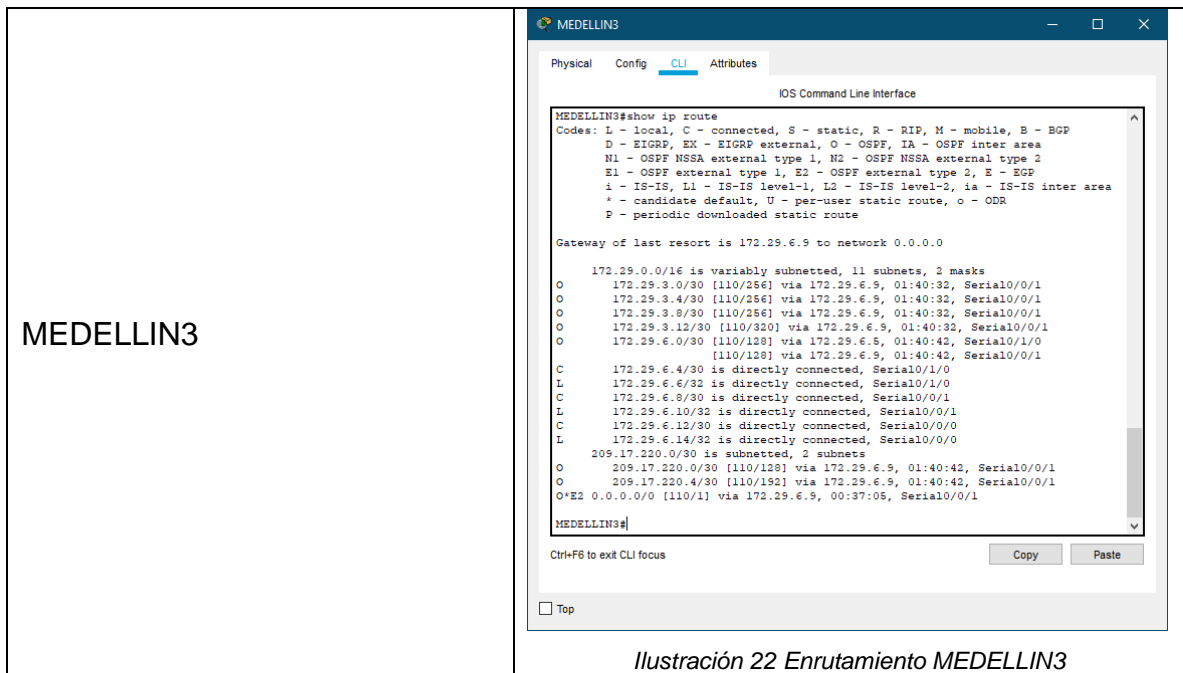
MEDELLIN3

MEDELLIN3

Physical Config CLI Attributes

IOS Command Line Interface

MEDELLIN3#show ip route
Codes: L - local, C - connected, S - static, R - RIP, M - mobile, B - BGP
D - EIGRP, EX - EIGRP external, O - OSPF, IA - OSPF inter area
N1 - OSPF NSSA external type 1, N2 - OSPF NSSA external type 2
E1 - OSPF external type 1, E2 - OSPF external type 2, E - EGP
i - IS-IS, L1 - IS-IS level-1, L2 - IS-IS level-2, ia - IS-IS inter area
* - candidate default, U - per-user static route, o - ODR
P - periodic downloaded static route

Gateway of last resort is 172.29.6.9 to network 0.0.0.0

172.29.0.0/16 is variably subnetted, 11 subnets, 2 masks
O 172.29.3.0/30 [110/256] via 172.29.6.9, 01:40:32, Serial0/0/1
O 172.29.3.4/30 [110/256] via 172.29.6.9, 01:40:32, Serial0/0/1
O 172.29.3.8/30 [110/256] via 172.29.6.9, 01:40:32, Serial0/0/1
O 172.29.3.12/30 [110/320] via 172.29.6.9, 01:40:32, Serial0/0/1
O 172.29.6.0/30 [110/128] via 172.29.6.5, 01:40:42, Serial0/1/0
[110/128] via 172.29.6.9, 01:40:42, Serial0/0/1
C 172.29.6.4/30 is directly connected, Serial0/1/0
L 172.29.6.6/32 is directly connected, Serial0/1/0
C 172.29.6.8/30 is directly connected, Serial0/0/1
L 172.29.6.10/32 is directly connected, Serial0/0/1
C 172.29.6.12/30 is directly connected, Serial0/0/0
L 172.29.6.14/32 is directly connected, Serial0/0/0
209.17.220.0/30 is subnetted, 2 subnets
O 209.17.220.0/30 [110/128] via 172.29.6.9, 01:40:42, Serial0/0/1
O 209.17.220.4/30 [110/192] via 172.29.6.9, 01:40:42, Serial0/0/1
O*E2 0.0.0.0/0 [110/1] via 172.29.6.9, 00:37:05, Serial0/0/1

MEDELLIN3#

Ctrl+F6 to exit CLI focus

Copy Paste

Top

Ilustración 22 Enrutamiento MEDELLIN3